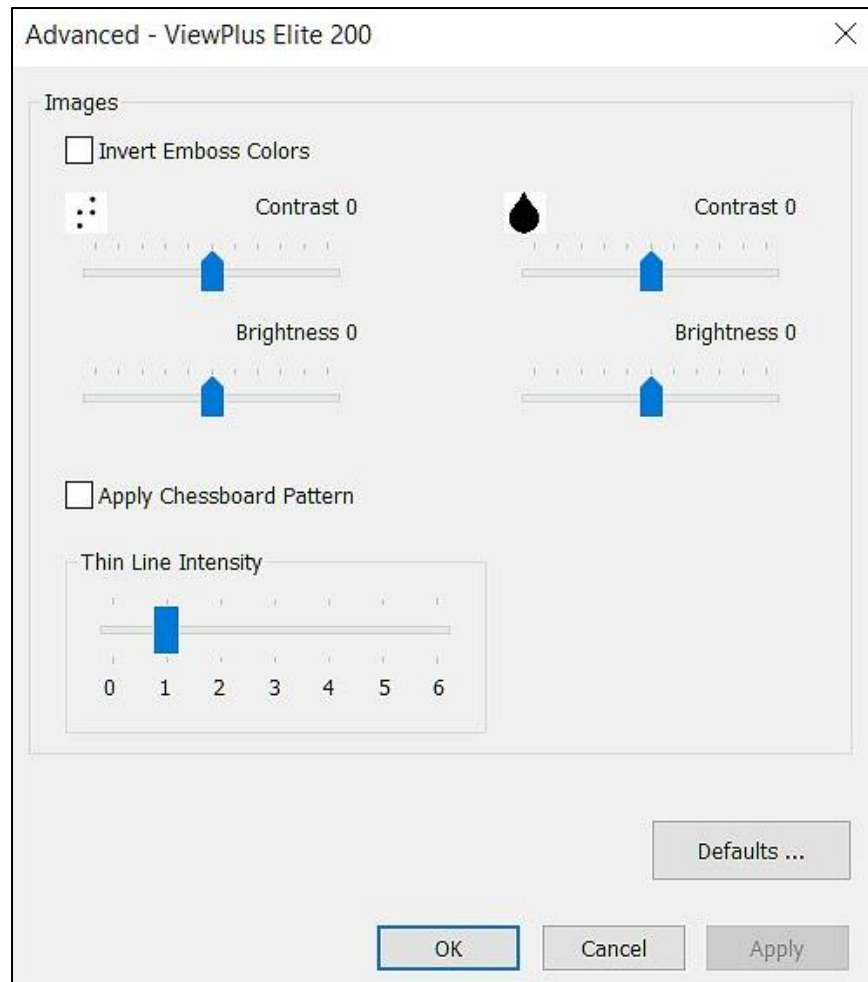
Advanced - ViewPlus Elite 200

×

Images

Invert Emboss Colors

Contrast 0

Contrast 0

Brightness 0

Brightness 0

Apply Chessboard Pattern

Thin Line Intensity

| 0 | 1 | 2 | 3 | 4 | 5 | 6 |
|---|---|---|---|---|---|---|

Defaults ...

OK

Cancel

Apply